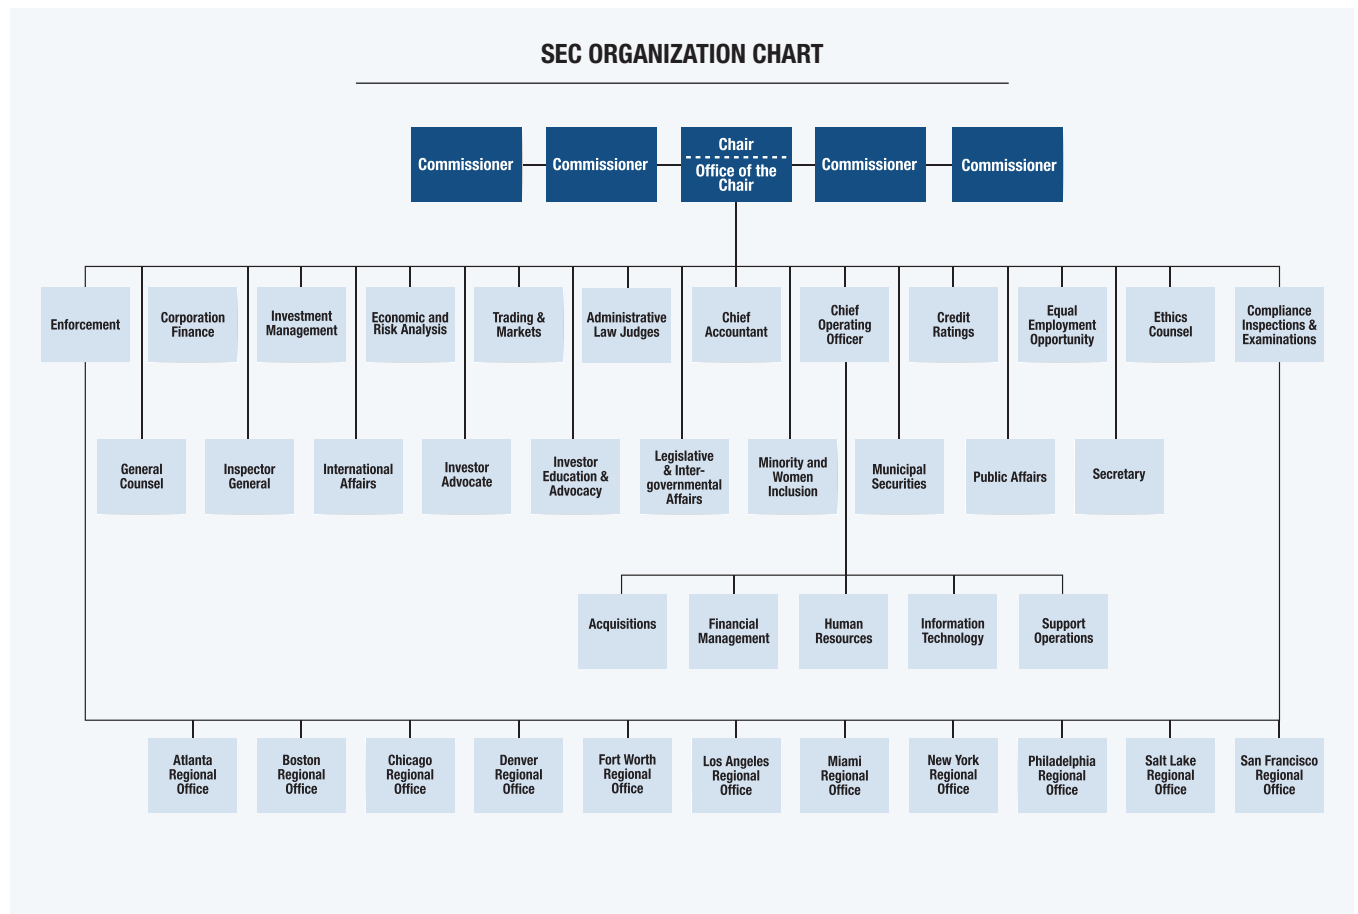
SEC ORGANIZATION CHART

Commissioner
Commissioner
Chair
Office of the Chair
Commissioner
Commissioner

Enforcement
Corporation Finance
Investment Management
Economic and Risk Analysis
Trading & Markets
Administrative Law Judges
Chief Accountant
Chief Operating Officer
Credit Ratings
Equal Employment Opportunity
Ethics Counsel
Compliance Inspections & Examinations

General Counsel
Inspector General
International Affairs
Investor Advocate
Investor Education & Advocacy
Legislative & Inter-governmental Affairs
Minority and Women Inclusion
Municipal Securities
Public Affairs
Secretary

Acquisitions
Financial Management
Human Resources
Information Technology
Support Operations

Atlanta Regional Office
Boston Regional Office
Chicago Regional Office
Denver Regional Office
Fort Worth Regional Office
Los Angeles Regional Office
Miami Regional Office
New York Regional Office
Philadelphia Regional Office
Salt Lake Regional Office
San Francisco Regional Office